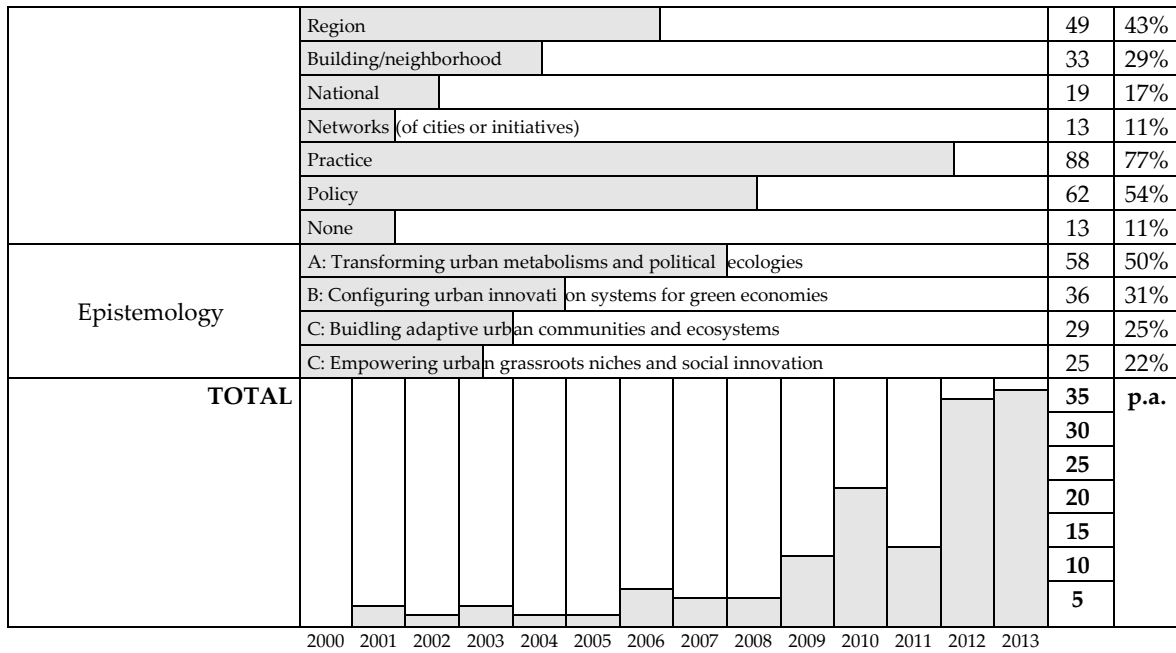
|  | Region | 49 | 43% |
|---|---|---|---|
|  | Building/neighborhood | 33 | 29% |
|  | National | 19 | 17% |
|  | Networks (of cities or initiatives) | 13 | 11% |
|  | Practice | 88 | 77% |
|  | Policy | 62 | 54% |
|  | None | 13 | 11% |
| Epistemology | A: Transforming urban metabolisms and political ecologies | 58 | 50% |
|  | B: Configuring urban innovation systems for green economies | 36 | 31% |
|  | C: Buidling adaptive urban communities and ecosystems | 29 | 25% |
|  | C: Empowering urban grassroots niches and social innovation | 25 | 22% |
| **TOTAL** |  | **35** | **p.a.** |
|  |  | **30** |  |
|  |  | **25** |  |
|  |  | **20** |  |
|  |  | **15** |  |
|  |  | **10** |  |
|  |  | **5** |  |

2000 2001 2002 2003 2004 2005 2006 2007 2008 2009 2010 2011 2012 2013